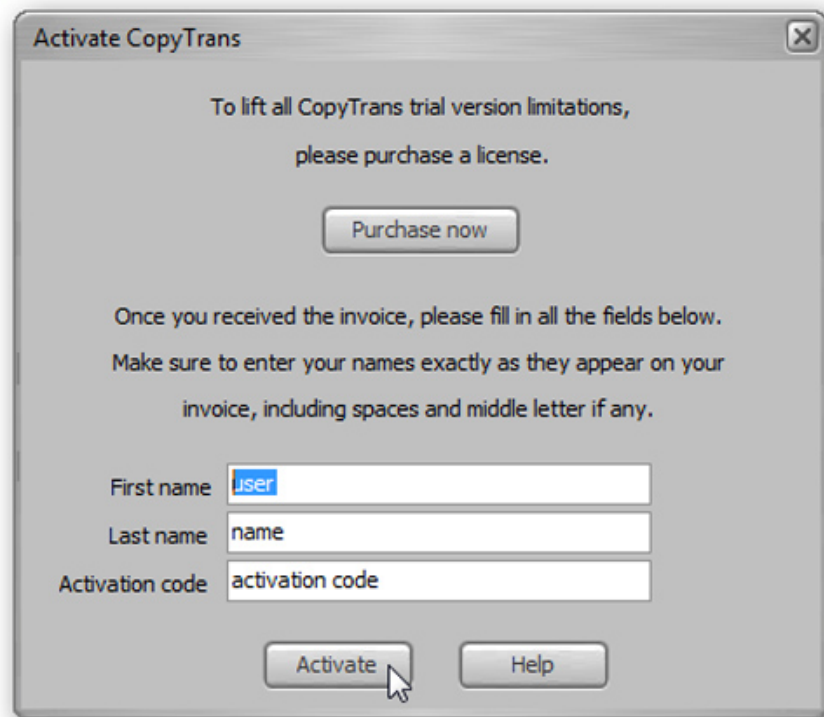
Activate CopyTrans

To lift all CopyTrans trial version limitations, please purchase a license.

Purchase now

Once you received the invoice, please fill in all the fields below. Make sure to enter your names exactly as they appear on your invoice, including spaces and middle letter if any.

First name user

Last name name

Activation code activation code

Activate

Help